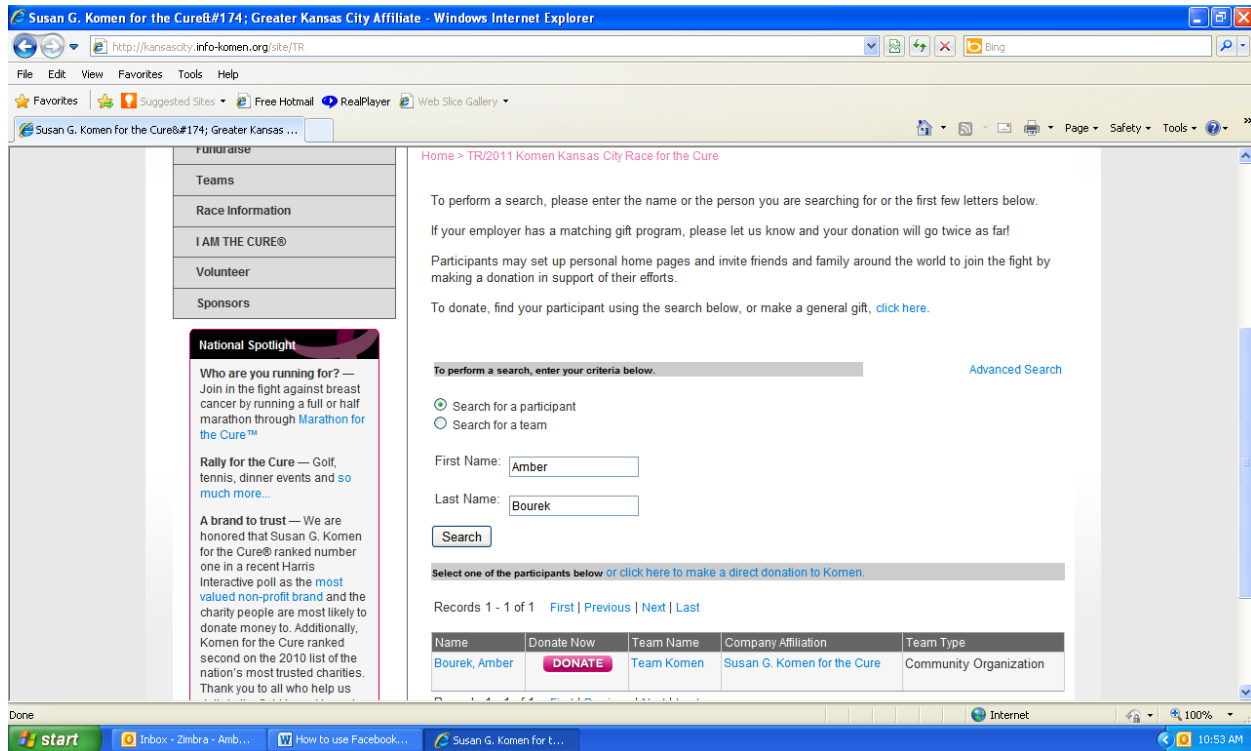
Susan G. Komen for the Cure&#174; Greater Kansas City Affiliate - Windows Internet Explorer

http://kansascity.info-komen.org/site/TR

Bing

File Edit View Favorites Tools Help

Favorites Suggested Sites Free Hotmail RealPlayer Web Slice Gallery

Susan G. Komen for the Cure&#174; Greater Kansas ...

Page Safety Tools

Fundraise

Teams

Race Information

I AM THE CURE®

Volunteer

Sponsors

National Spotlight

Who are you running for? — Join in the fight against breast cancer by running a full or half marathon through Marathon for the Cure™

Rally for the Cure — Golf, tennis, dinner events and so much more...

A brand to trust — We are honored that Susan G. Komen for the Cure® ranked number one in a recent Harris Interactive poll as the most valued non-profit brand and the charity people are most likely to donate money to. Additionally, Komen for the Cure ranked second on the 2010 list of the nation's most trusted charities. Thank you to all who help us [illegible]

Home > TR/2011 Komen Kansas City Race for the Cure

To perform a search, please enter the name or the person you are searching for or the first few letters below.

If your employer has a matching gift program, please let us know and your donation will go twice as far!

Participants may set up personal home pages and invite friends and family around the world to join the fight by making a donation in support of their efforts.

To donate, find your participant using the search below, or make a general gift, click here.

To perform a search, enter your criteria below.

Advanced Search

Search for a participant
Search for a team

First Name: Amber

Last Name: Bourek

Search

Select one of the participants below or click here to make a direct donation to Komen.

Records 1 - 1 of 1 First | Previous | Next | Last

| Name | Donate Now | Team Name | Company Affiliation | Team Type |
|---|---|---|---|---|
| Bourek, Amber | DONATE | Team Komen | Susan G. Komen for the Cure | Community Organization |

Done

Internet

100%

start

Inbox - Zimbra - Amb...

How to use Facebook...

Susan G. Komen for t...

10:53 AM